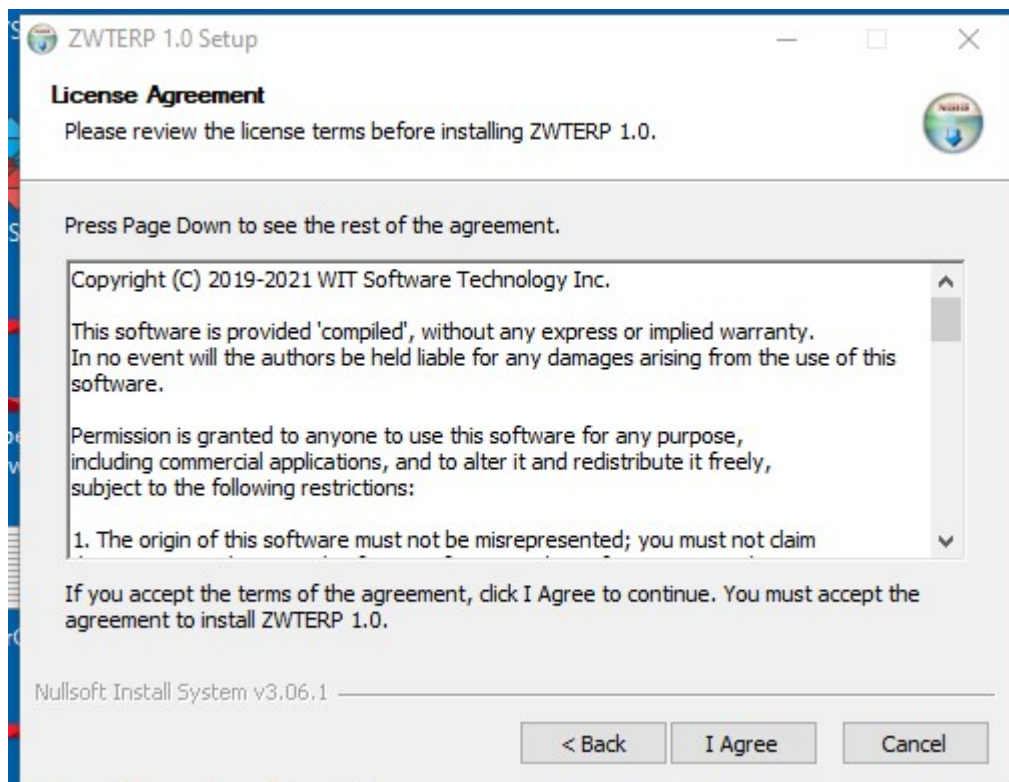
ZWTERP 1.0 Setup

License Agreement
Please review the license terms before installing ZWTERP 1.0.

Press Page Down to see the rest of the agreement.

Copyright (C) 2019-2021 WIT Software Technology Inc.

This software is provided 'compiled', without any express or implied warranty. In no event will the authors be held liable for any damages arising from the use of this software.

Permission is granted to anyone to use this software for any purpose, including commercial applications, and to alter it and redistribute it freely, subject to the following restrictions:

1. The origin of this software must not be misrepresented; you must not claim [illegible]

If you accept the terms of the agreement, click I Agree to continue. You must accept the agreement to install ZWTERP 1.0.

Nullsoft Install System v3.06.1

< Back
I Agree
Cancel